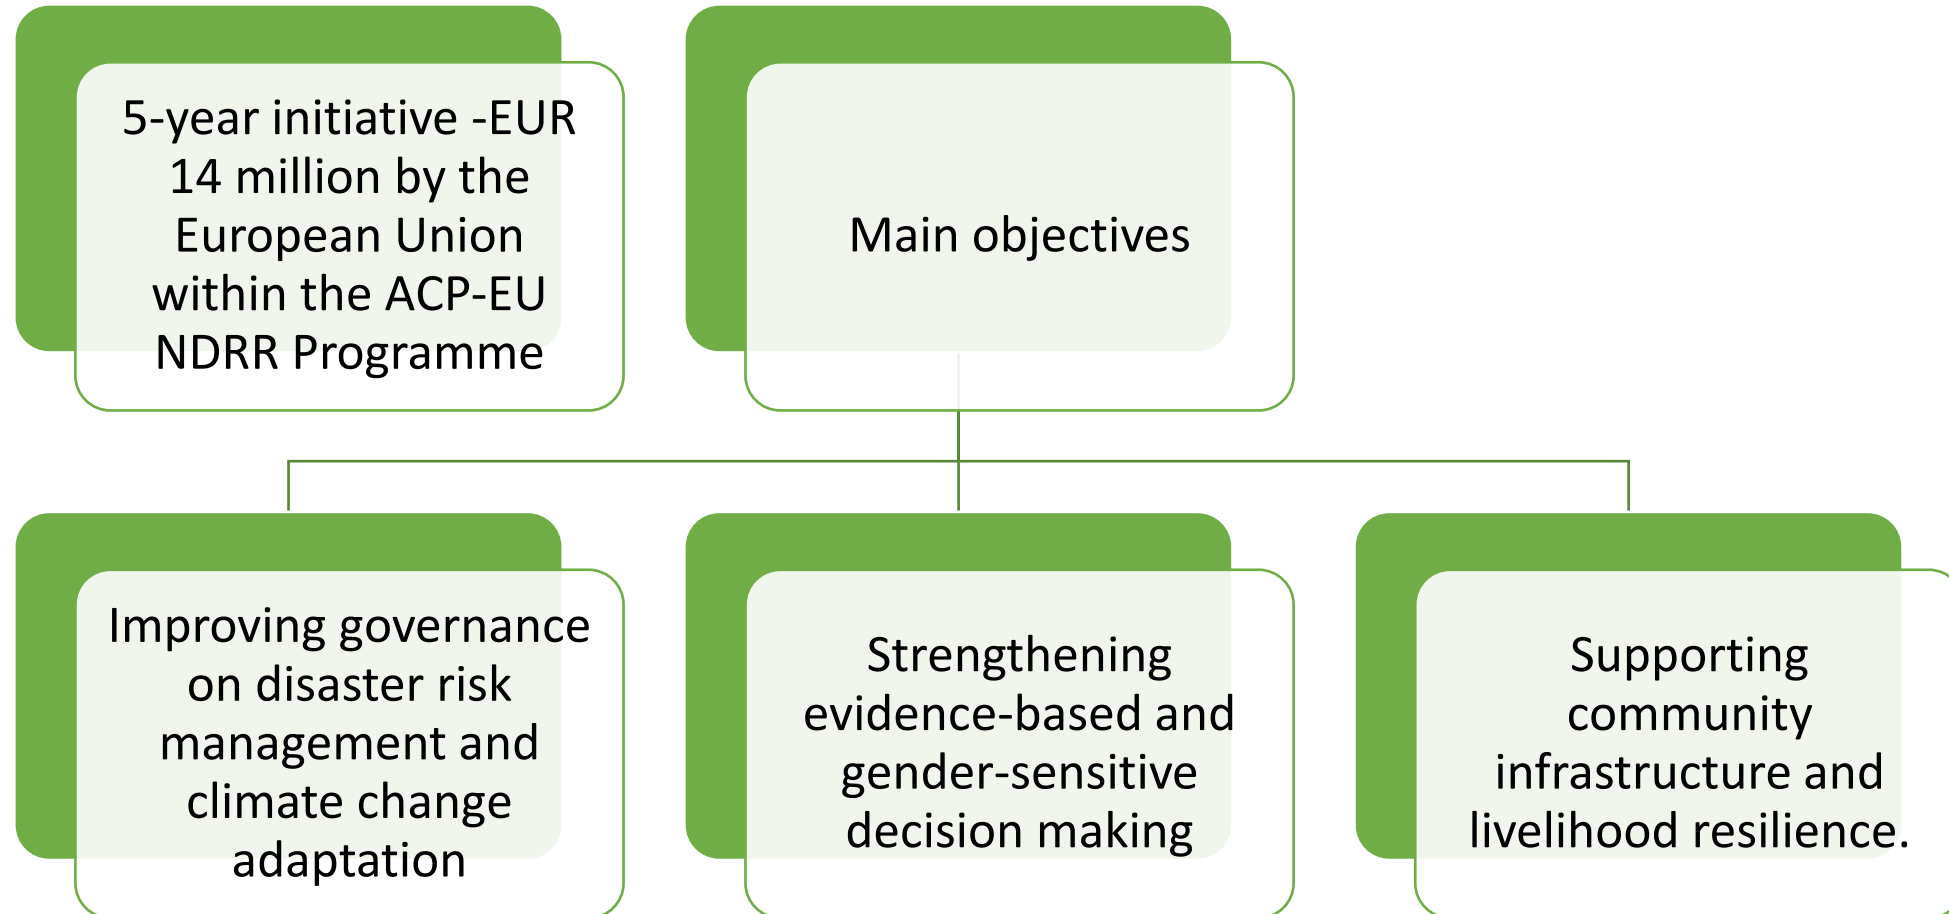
5-year initiative -EUR 14 million by the European Union within the ACP-EU NDRR Programme

Main objectives

Improving governance on disaster risk management and climate change adaptation

Strengthening evidence-based and gender-sensitive decision making

Supporting community infrastructure and livelihood resilience.